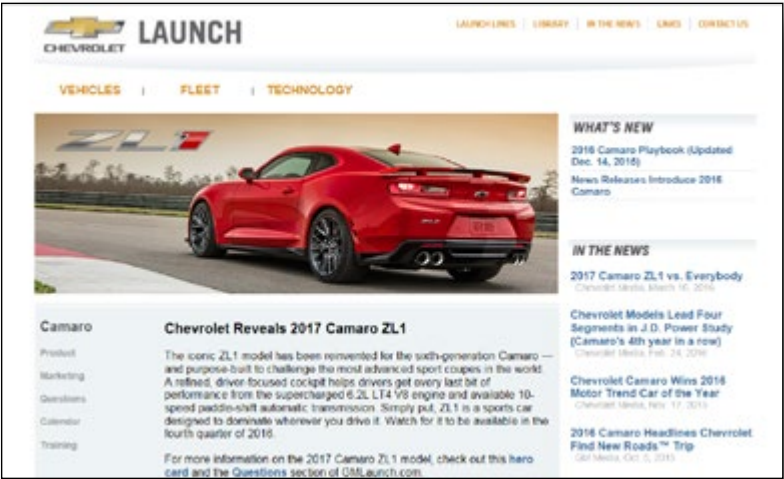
CHEVROLET LAUNCH

LAUNCH LINES | LIBRARY | IN THE NEWS | LINKS | CONTACT US

VEHICLES | FLEET | TECHNOLOGY

ZL1

WHAT'S NEW

2016 Camaro Playbook (Updated Dec. 14, 2016)

News Releases Introduce 2016 Camaro

IN THE NEWS

2017 Camaro ZL1 vs. Everybody
Chevrolet Media, March 16, 2016

Chevrolet Models Lead Four Segments in J.D. Power Study (Camaro's 4th year in a row)
Chevrolet Media, Feb. 24, 2016

Chevrolet Camaro Wins 2016 Motor Trend Car of the Year
Chevrolet Media, Nov. 17, 2015

2016 Camaro Headlines Chevrolet Find New Roads™ Trip
GM Media, Oct. 5, 2015

Camaro

Product

Marketing

Questions

Calendar

Training

Chevrolet Reveals 2017 Camaro ZL1

The iconic ZL1 model has been reinvented for the sixth-generation Camaro — and purpose-built to challenge the most advanced sport coupes in the world. A refined, driver-focused cockpit helps drivers get every last bit of performance from the supercharged 6.2L LT4 V8 engine and available 10-speed paddle-shift automatic transmission. Simply put, ZL1 is a sports car designed to dominate wherever you drive it. Watch for it to be available in the fourth quarter of 2016.

For more information on the 2017 Camaro ZL1 model, check out this hero card and the Questions section of GMLaunch.com.